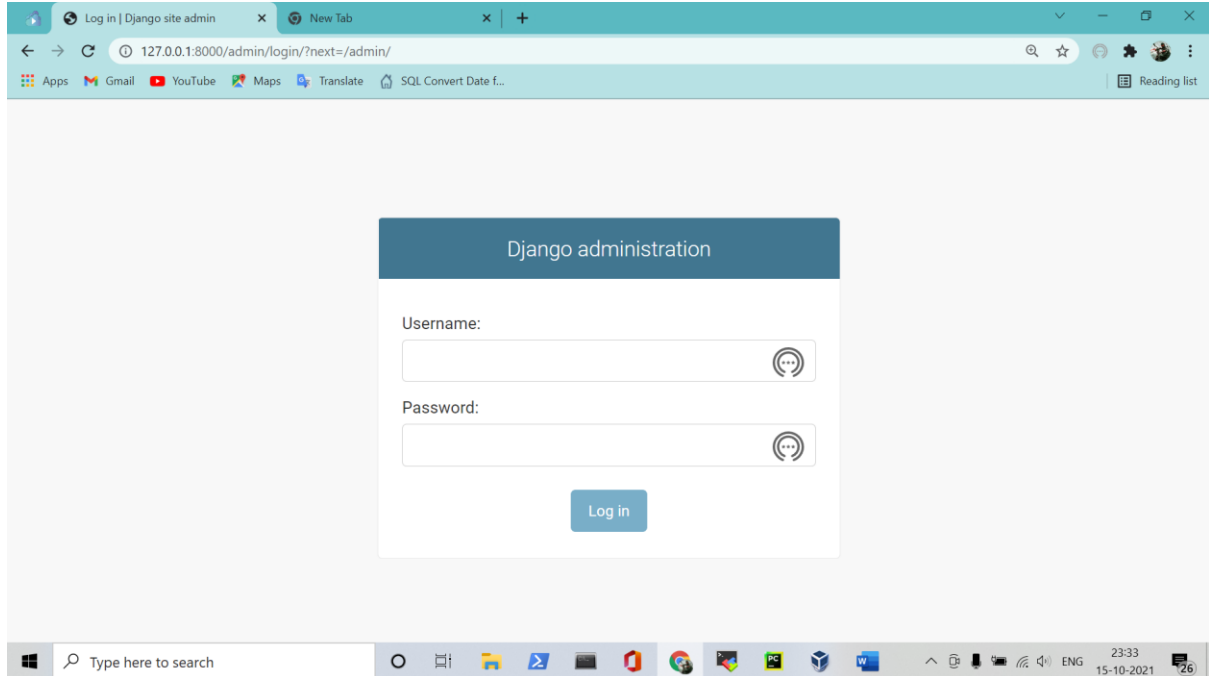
Log in | Django site admin
New Tab
127.0.0.1:8000/admin/login/?next=/admin/
Apps Gmail YouTube Maps Translate SQL Convert Date f...
Reading list

Django administration

Username:

Password:

Log in

Type here to search
ENG
23:33
15-10-2021
26